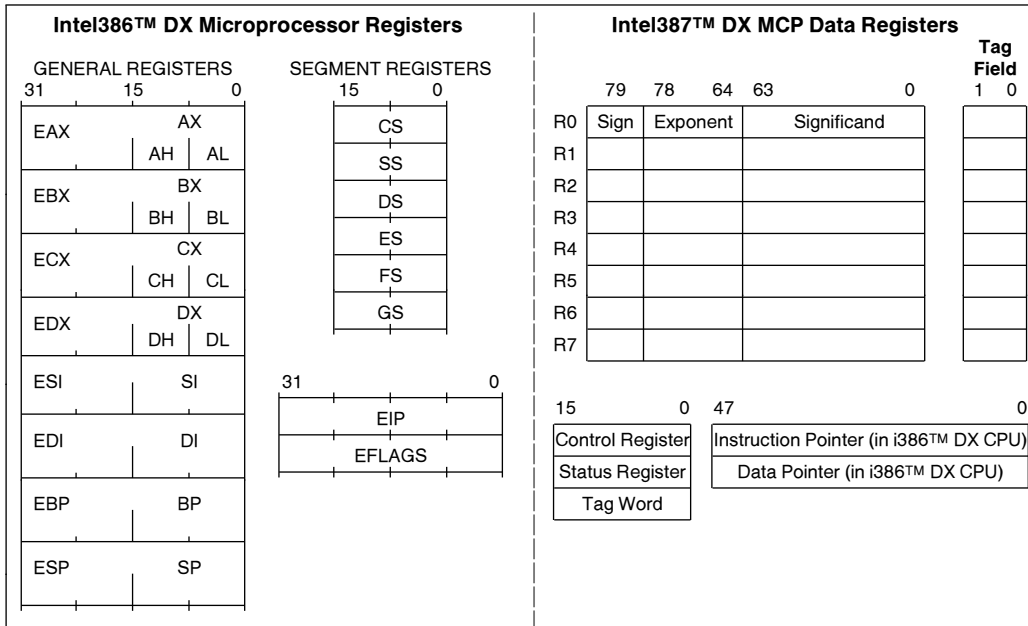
Intel386™ DX Microprocessor Registers

GENERAL REGISTERS

31 15 0

EAX AX
AH AL

EBX BX
BH BL

ECX CX
CH CL

EDX DX
DH DL

ESI SI

EDI DI

EBP BP

ESP SP

SEGMENT REGISTERS

15 0

CS
SS
DS
ES
FS
GS

31 0

EIP
EFLAGS

Intel387™ DX MCP Data Registers

Tag Field
1 0

| | 79 Sign | 78 64 Exponent | 63 0 Significand |
|---|---|---|---|
| R0 | | | |
| R1 | | | |
| R2 | | | |
| R3 | | | |
| R4 | | | |
| R5 | | | |
| R6 | | | |
| R7 | | | |

15 0
Control Register
Status Register
Tag Word

47 0
Instruction Pointer (in i386™ DX CPU)
Data Pointer (in i386™ DX CPU)